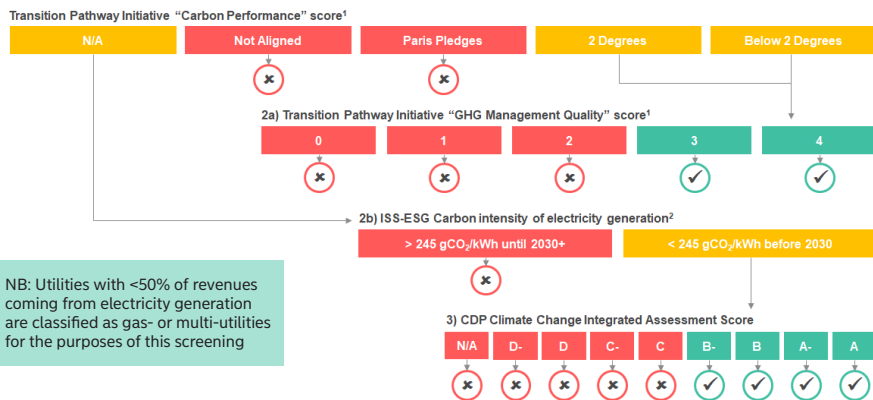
Transition Pathway Initiative "Carbon Performance" score$^1$

N/A

Not Aligned

Paris Pledges

2 Degrees

Below 2 Degrees

2a) Transition Pathway Initiative "GHG Management Quality" score$^1$

0

1

2

3

4

2b) ISS-ESG Carbon intensity of electricity generation$^2$

> 245 gCO$_2$/kWh until 2030+

< 245 gCO$_2$/kWh before 2030

NB: Utilities with <50% of revenues coming from electricity generation are classified as gas- or multi-utilities for the purposes of this screening

3) CDP Climate Change Integrated Assessment Score

N/A

D-

D

C-

C

B-

B

A-

A